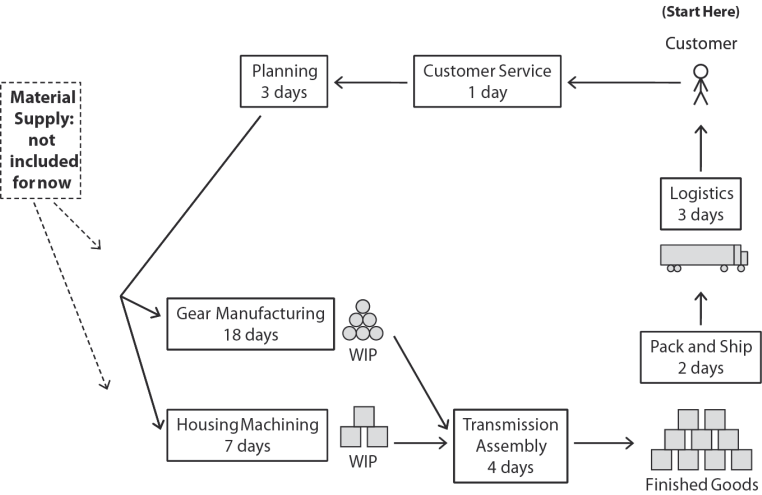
(Start Here)
Customer

Customer Service
1 day

Planning
3 days

Material Supply: not included for now

Logistics
3 days

Gear Manufacturing
18 days

WIP

Pack and Ship
2 days

Housing Machining
7 days

WIP

Transmission Assembly
4 days

Finished Goods